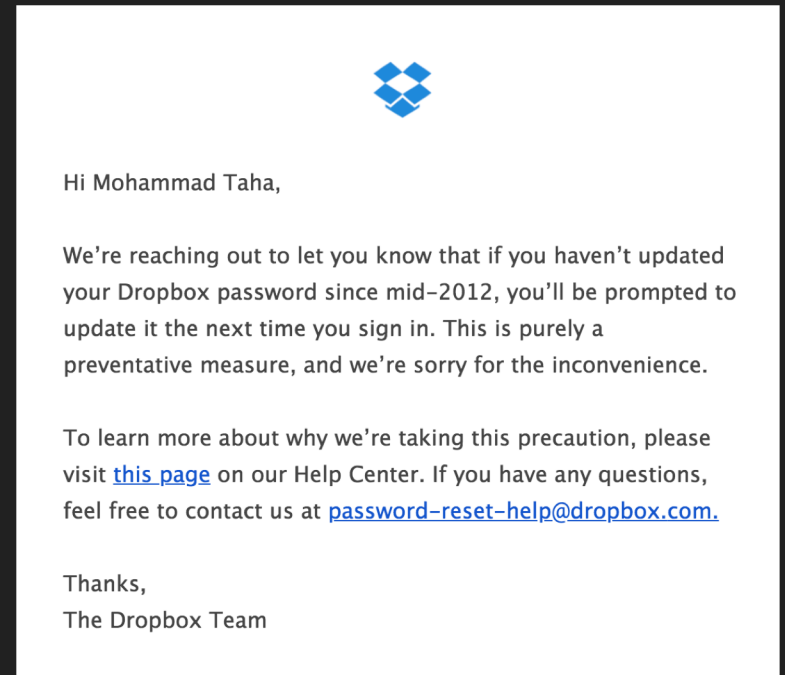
Hi Mohammad Taha,

We're reaching out to let you know that if you haven't updated your Dropbox password since mid-2012, you'll be prompted to update it the next time you sign in. This is purely a preventative measure, and we're sorry for the inconvenience.

To learn more about why we're taking this precaution, please visit this page on our Help Center. If you have any questions, feel free to contact us at password-reset-help@dropbox.com.

Thanks,
The Dropbox Team